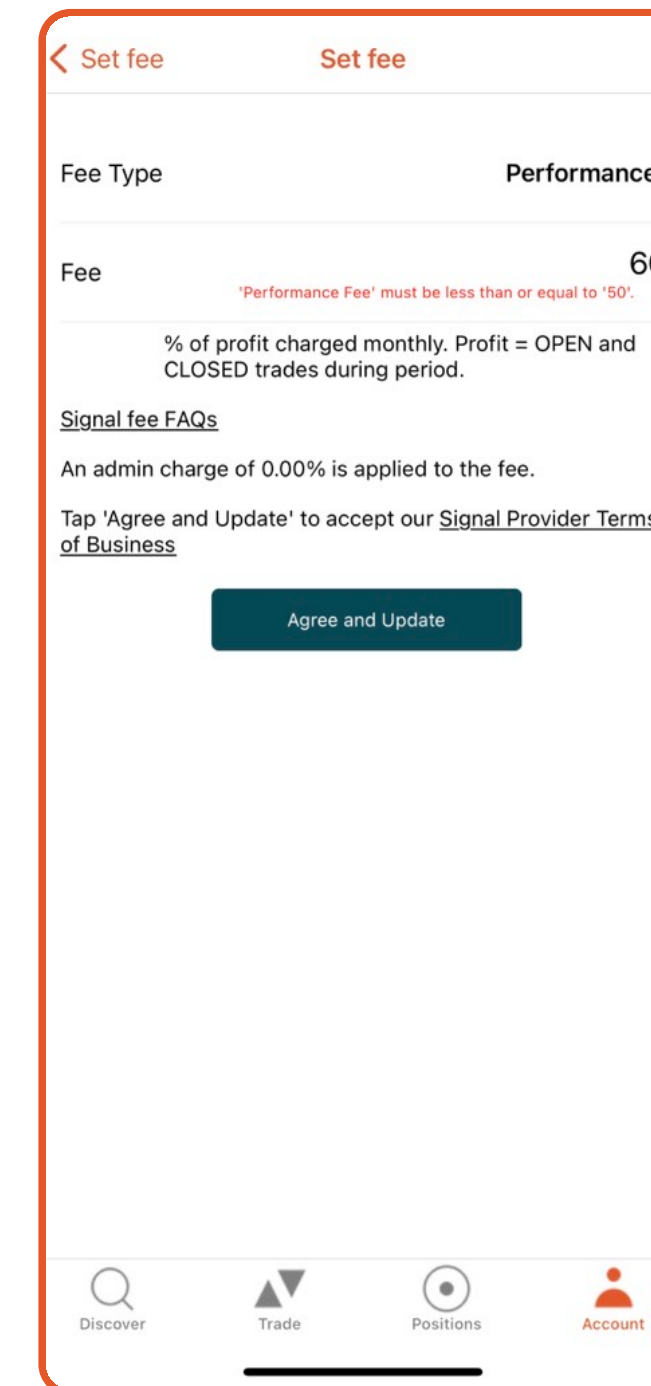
< Set fee Set fee

Fee Type Performance

Fee 6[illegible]
'Performance Fee' must be less than or equal to '50'.

% of profit charged monthly. Profit = OPEN and CLOSED trades during period.

Signal fee FAQs

An admin charge of 0.00% is applied to the fee.

Tap 'Agree and Update' to accept our Signal Provider Terms of Business

Agree and Update

Discover Trade Positions Account